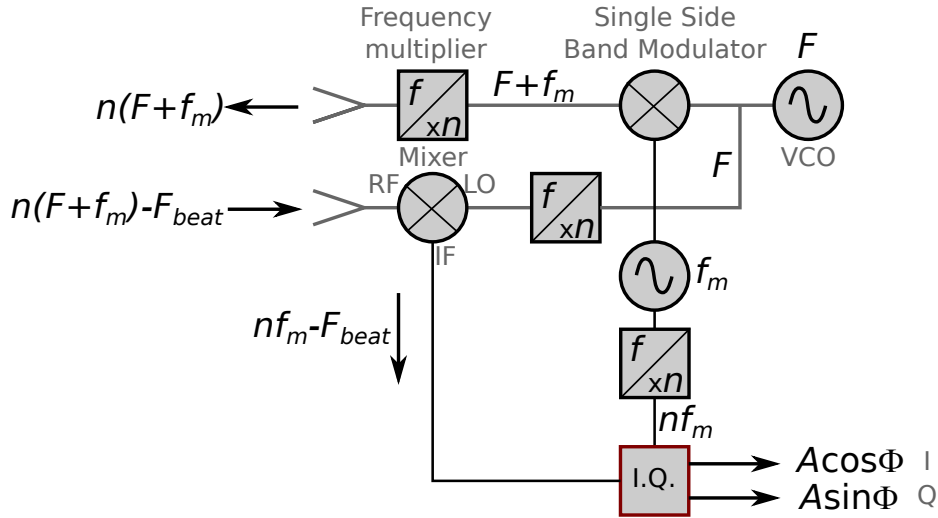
Frequency multiplier

Single Side Band Modulator

$F$

$n(F+f_m)$

$f$ $\times n$

$F+f_m$

VCO

Mixer

$F$

$n(F+f_m)-F_{beat}$

RF

LO

$f$ $\times n$

IF

$f_m$

$nf_m-F_{beat}$

$f$ $\times n$

$nf_m$

I.Q.

$A\cos\Phi$ I

$A\sin\Phi$ Q